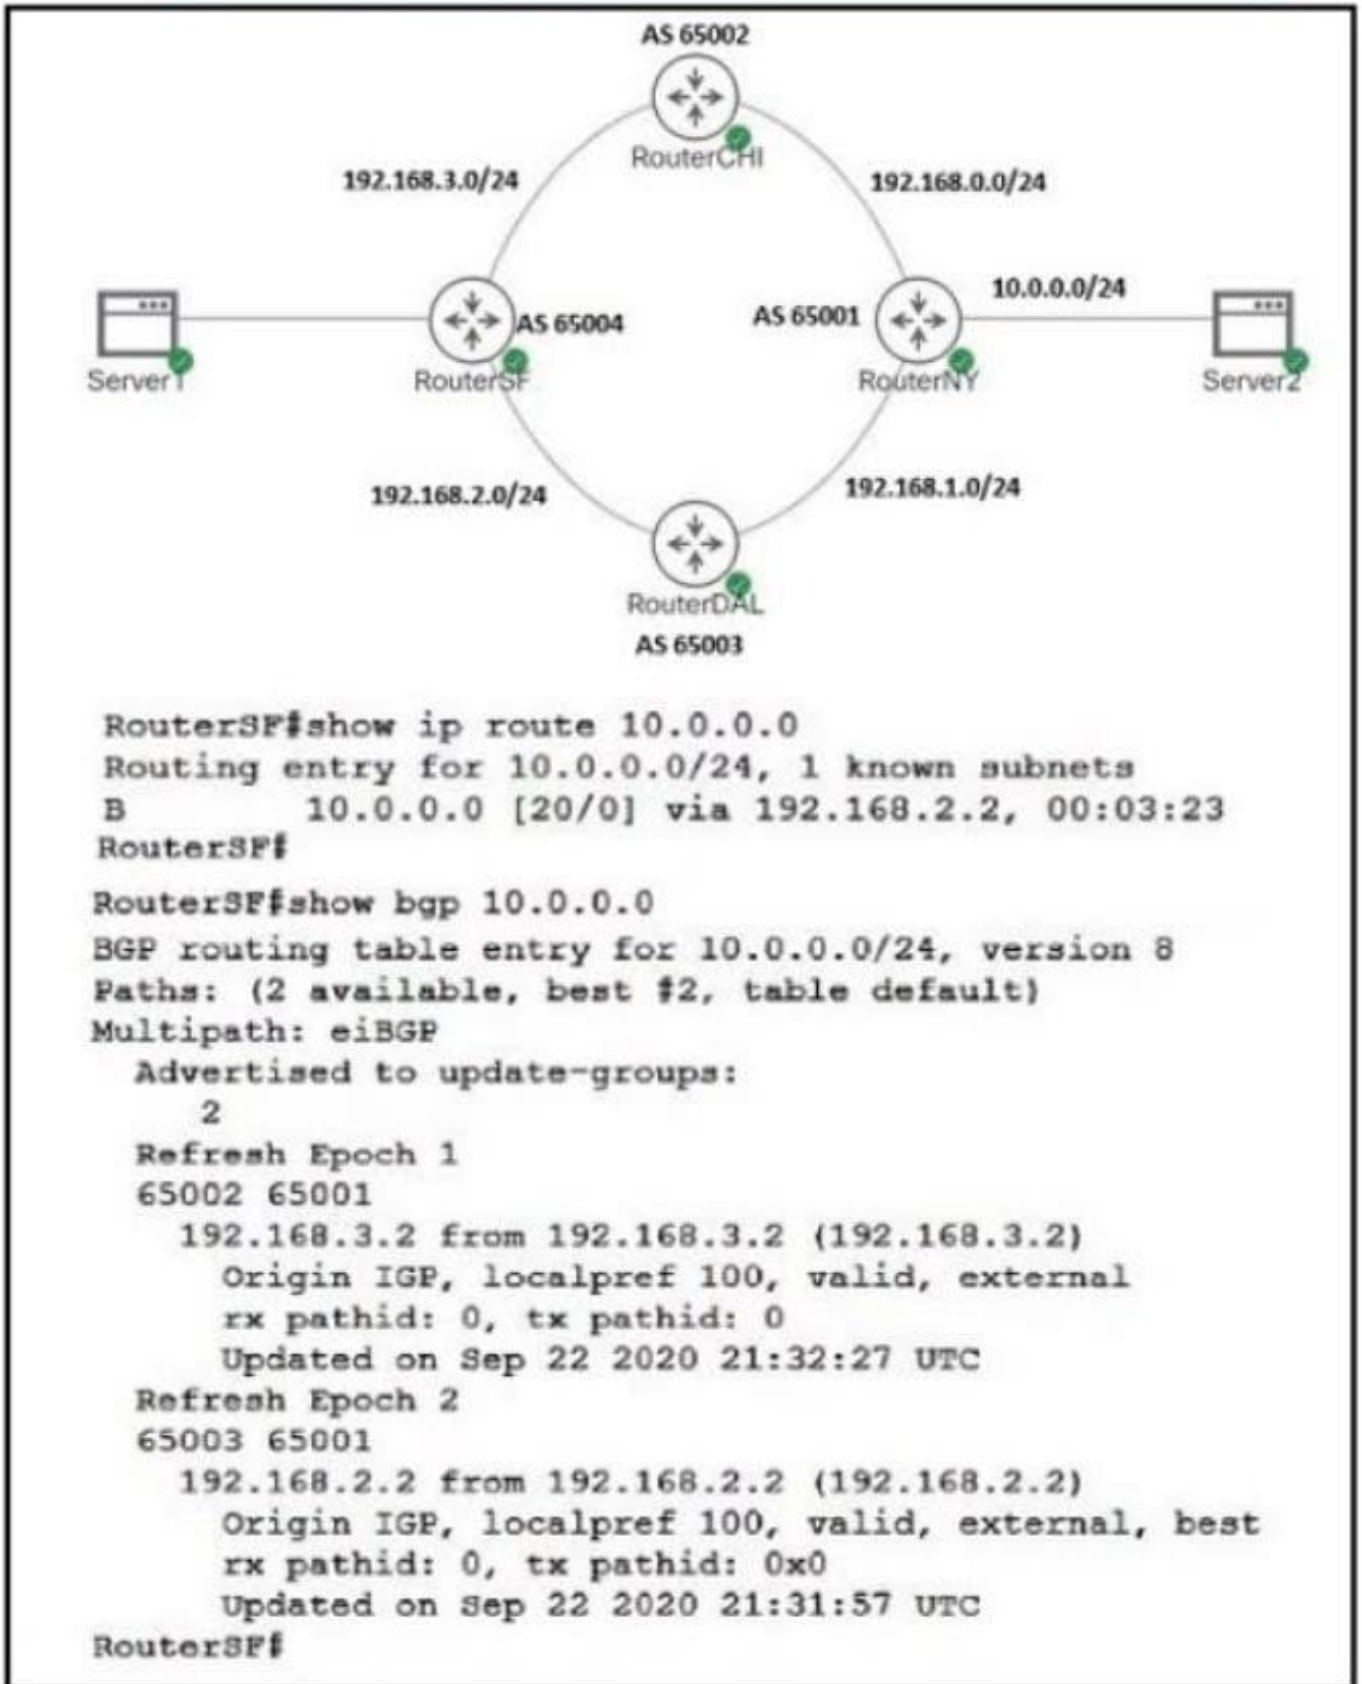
AS 65002

RouterCHI

192.168.3.0/24

192.168.0.0/24

10.0.0.0/24

AS 65004

AS 65001

Server1

RouterSF

RouterNY

Server2

192.168.2.0/24

192.168.1.0/24

RouterDAL

AS 65003

RouterSF#show ip route 10.0.0.0
Routing entry for 10.0.0.0/24, 1 known subnets
B 10.0.0.0 [20/0] via 192.168.2.2, 00:03:23
RouterSF#

RouterSF#show bgp 10.0.0.0
BGP routing table entry for 10.0.0.0/24, version 8
Paths: (2 available, best #2, table default)
Multipath: eiBGP
Advertised to update-groups:
2
Refresh Epoch 1
65002 65001
192.168.3.2 from 192.168.3.2 (192.168.3.2)
Origin IGP, localpref 100, valid, external
rx pathid: 0, tx pathid: 0
Updated on Sep 22 2020 21:32:27 UTC
Refresh Epoch 2
65003 65001
192.168.2.2 from 192.168.2.2 (192.168.2.2)
Origin IGP, localpref 100, valid, external, best
rx pathid: 0, tx pathid: 0x0
Updated on Sep 22 2020 21:31:57 UTC
RouterSF#